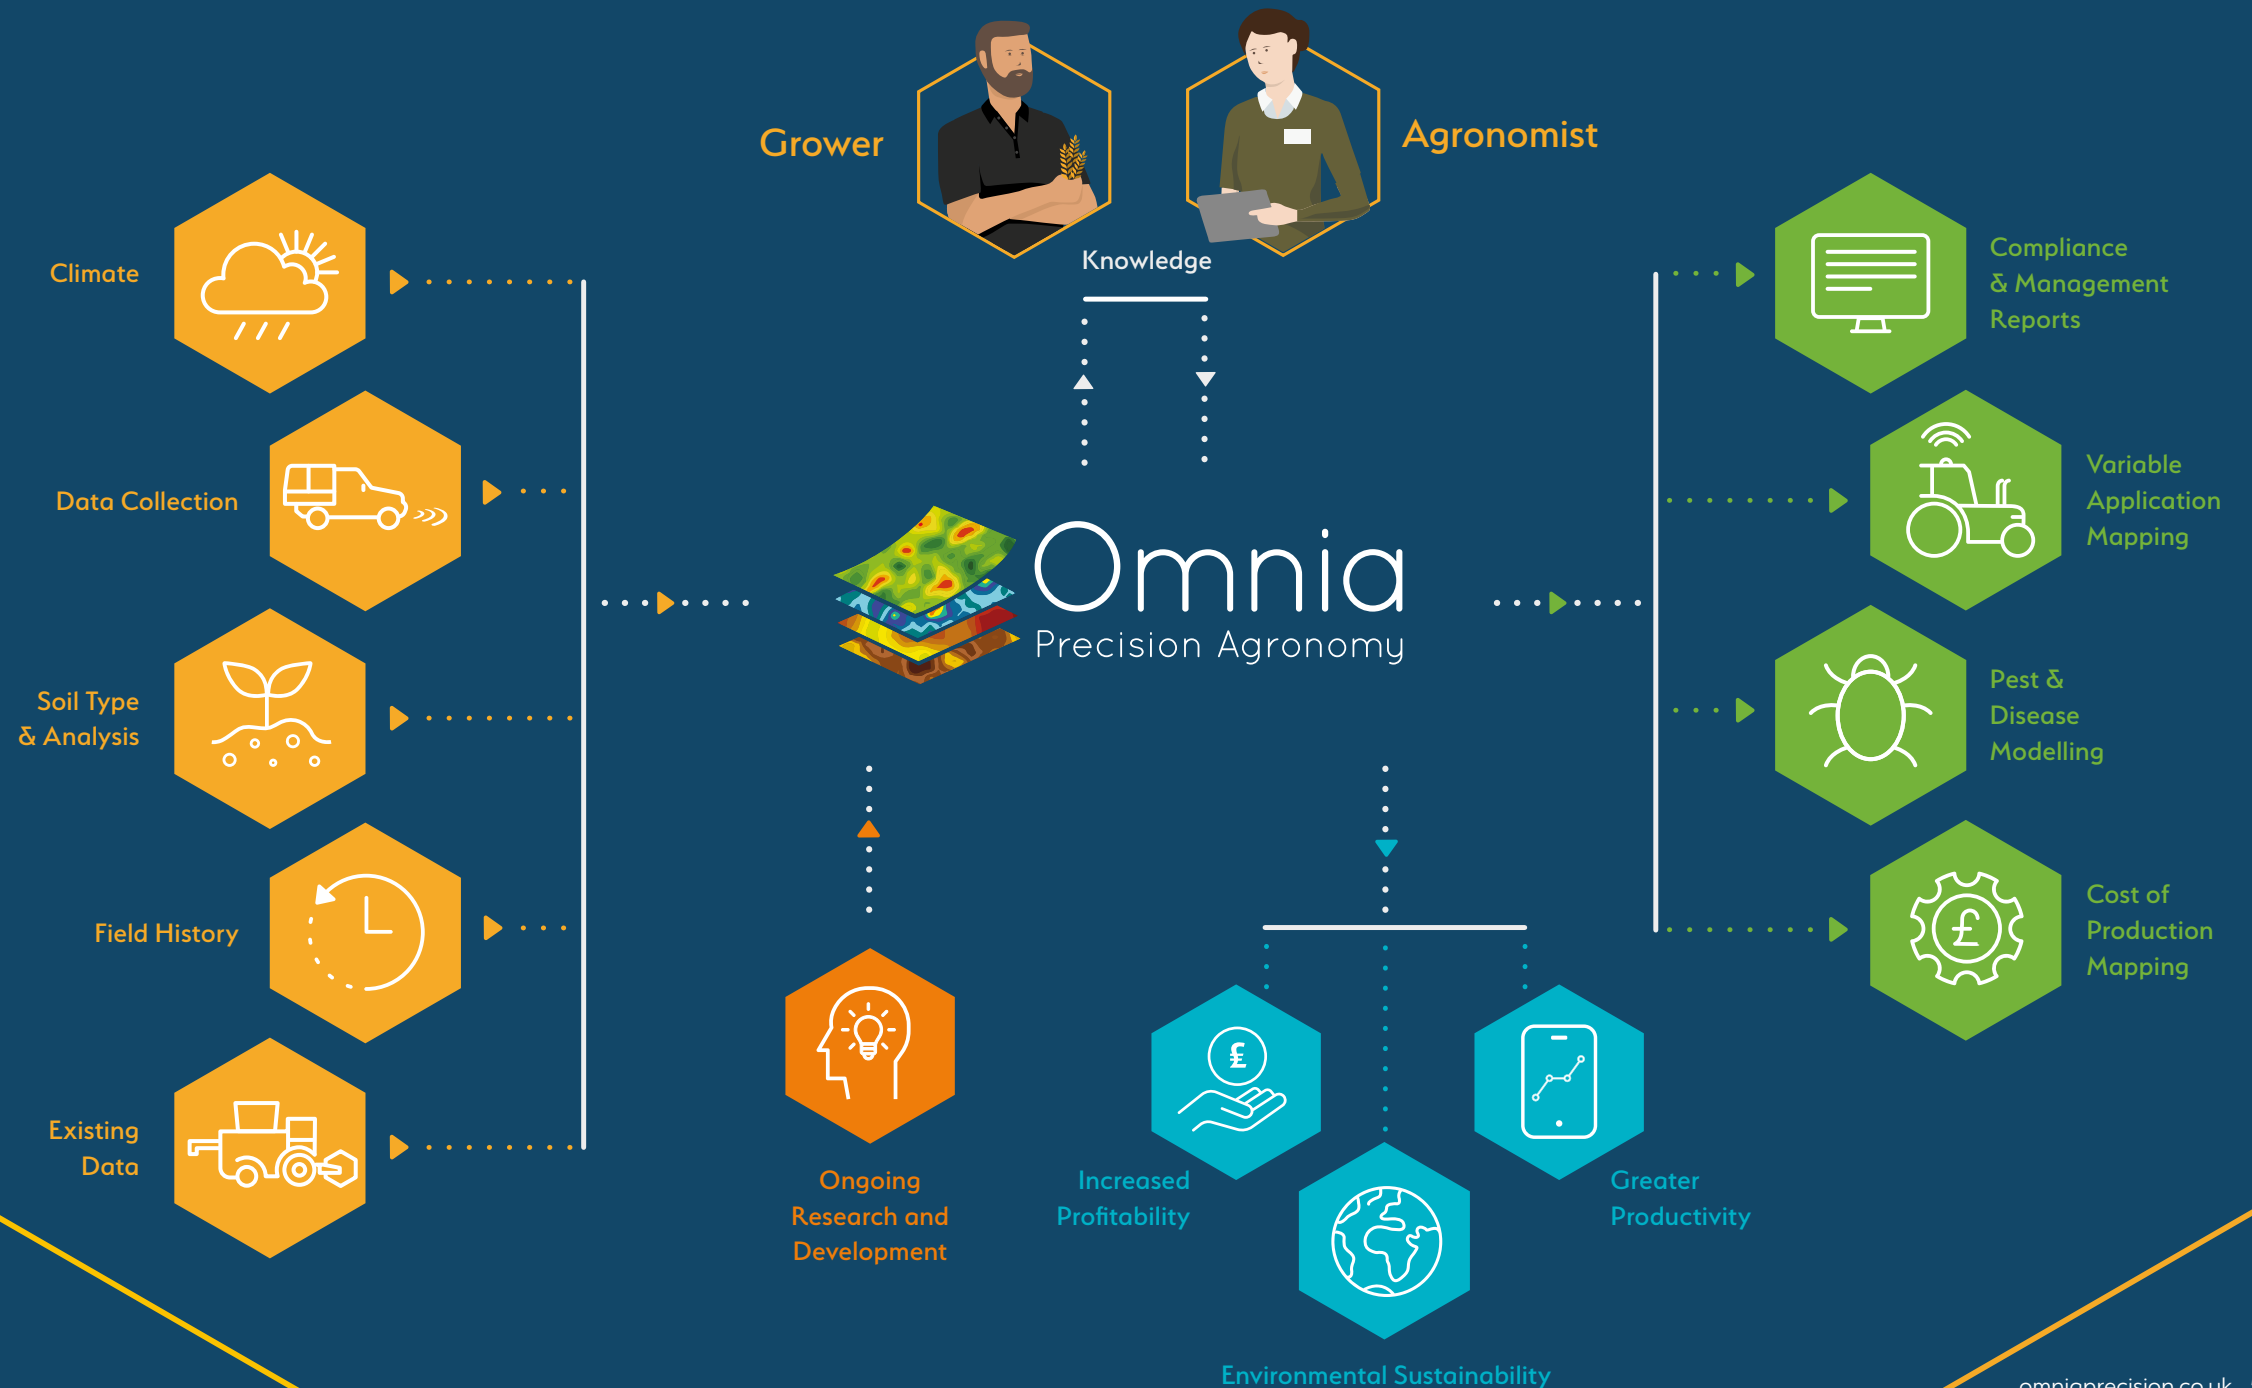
Grower

Agronomist

Knowledge

Climate

Data Collection

Soil Type & Analysis

Field History

Existing Data

Omnia
Precision Agronomy

Compliance & Management Reports

Variable Application Mapping

Pest & Disease Modelling

Cost of Production Mapping

Ongoing Research and Development

Increased Profitability

Greater Productivity

Environmental Sustainability

omniaprecision.co.uk